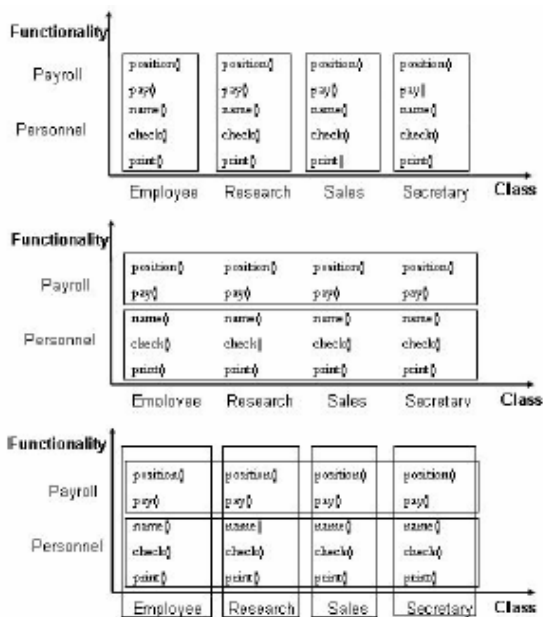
Functionality

Payroll

Personnel

| position() | position() | position() | position() |
|---|---|---|---|
| pay() | pay() | pay() | pay() |
| name() | name() | name() | name() |
| check() | check() | check() | check() |
| print() | print() | print() | print() |

Employee Research Sales Secretary Class

Functionality

Payroll

Personnel

| position() | position() | position() | position() |
|---|---|---|---|
| pay() | pay() | pay() | pay() |
| name() | name() | name() | name() |
| check() | check() | check() | check() |
| print() | print() | print() | print() |

Employee Research Sales Secretary Class

Functionality

Payroll

Personnel

| position() | position() | position() | position() |
|---|---|---|---|
| pay() | pay() | pay() | pay() |
| name() | name() | name() | name() |
| check() | check() | check() | check() |
| print() | print() | print() | print() |

Employee Research Sales Secretary Class